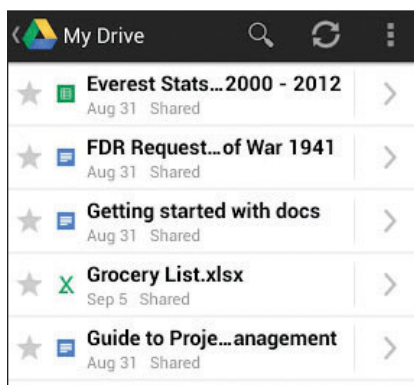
My Drive

Everest Stats…2000 - 2012
Aug 31 Shared

FDR Request…of War 1941
Aug 31 Shared

Getting started with docs
Aug 31 Shared

X Grocery List.xlsx
Sep 5 Shared

Guide to Proje…anagement
Aug 31 Shared